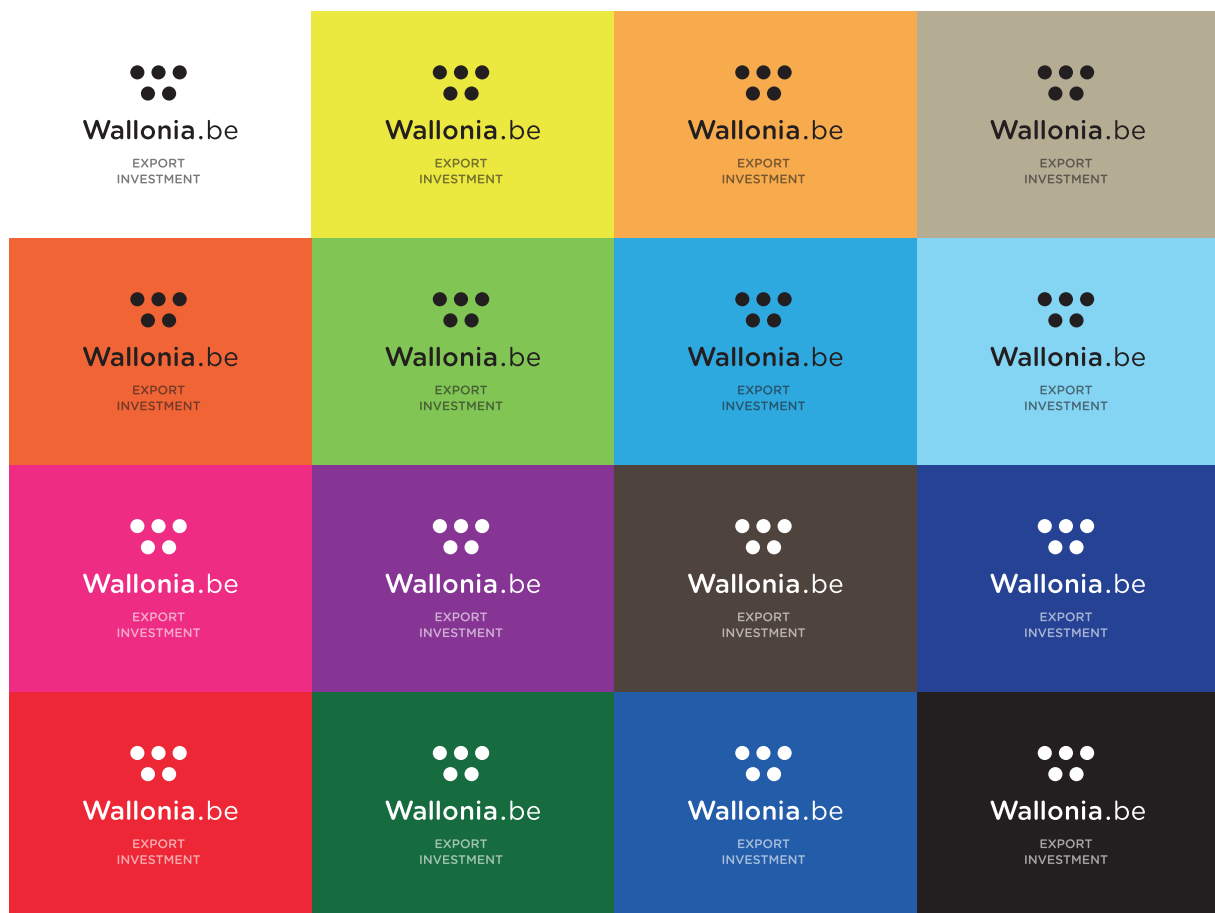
Wallonia.be
EXPORT
INVESTMENT

Wallonia.be
EXPORT
INVESTMENT

Wallonia.be
EXPORT
INVESTMENT

Wallonia.be
EXPORT
INVESTMENT

Wallonia.be
EXPORT
INVESTMENT

Wallonia.be
EXPORT
INVESTMENT

Wallonia.be
EXPORT
INVESTMENT

Wallonia.be
EXPORT
INVESTMENT

Wallonia.be
EXPORT
INVESTMENT

Wallonia.be
EXPORT
INVESTMENT

Wallonia.be
EXPORT
INVESTMENT

Wallonia.be
EXPORT
INVESTMENT

Wallonia.be
EXPORT
INVESTMENT

Wallonia.be
EXPORT
INVESTMENT

Wallonia.be
EXPORT
INVESTMENT

Wallonia.be
EXPORT
INVESTMENT